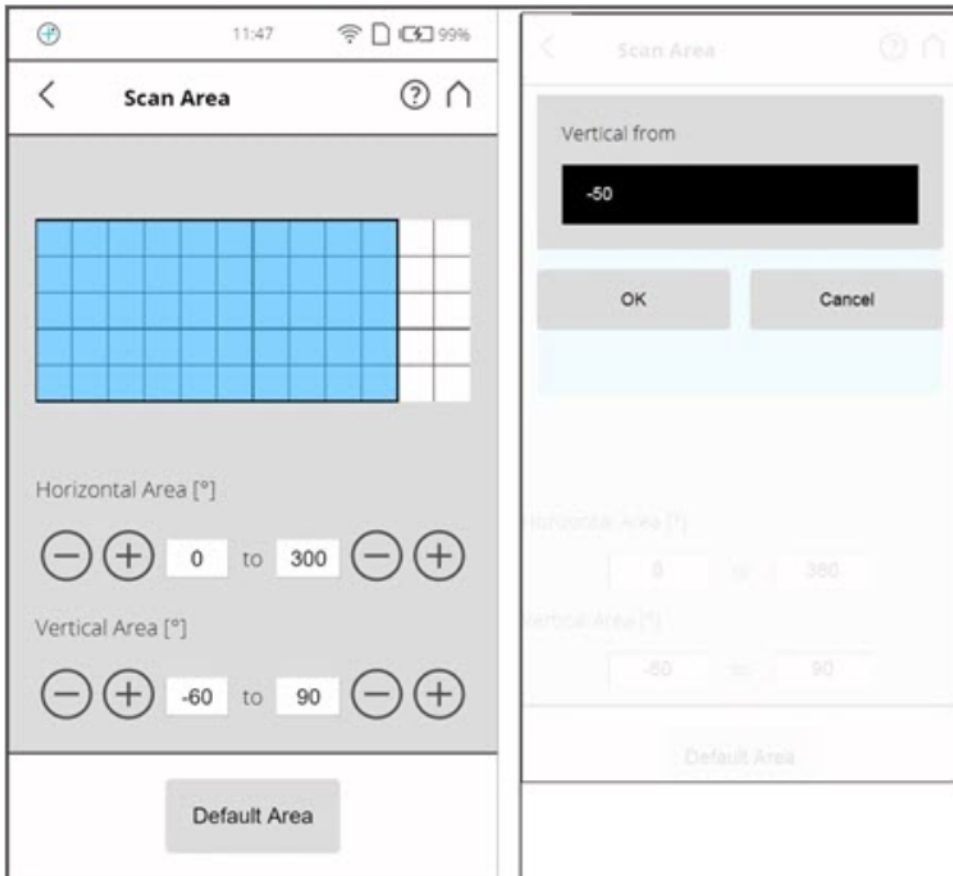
11:47 99%

Scan Area

Horizontal Area [°]

0 to 300

Vertical Area [°]

-60 to 90

Default Area

Scan Area

Vertical from

-50

OK

Cancel

Horizontal Area [°]

0 to 360

Vertical Area [°]

-60 to 90

Default Area